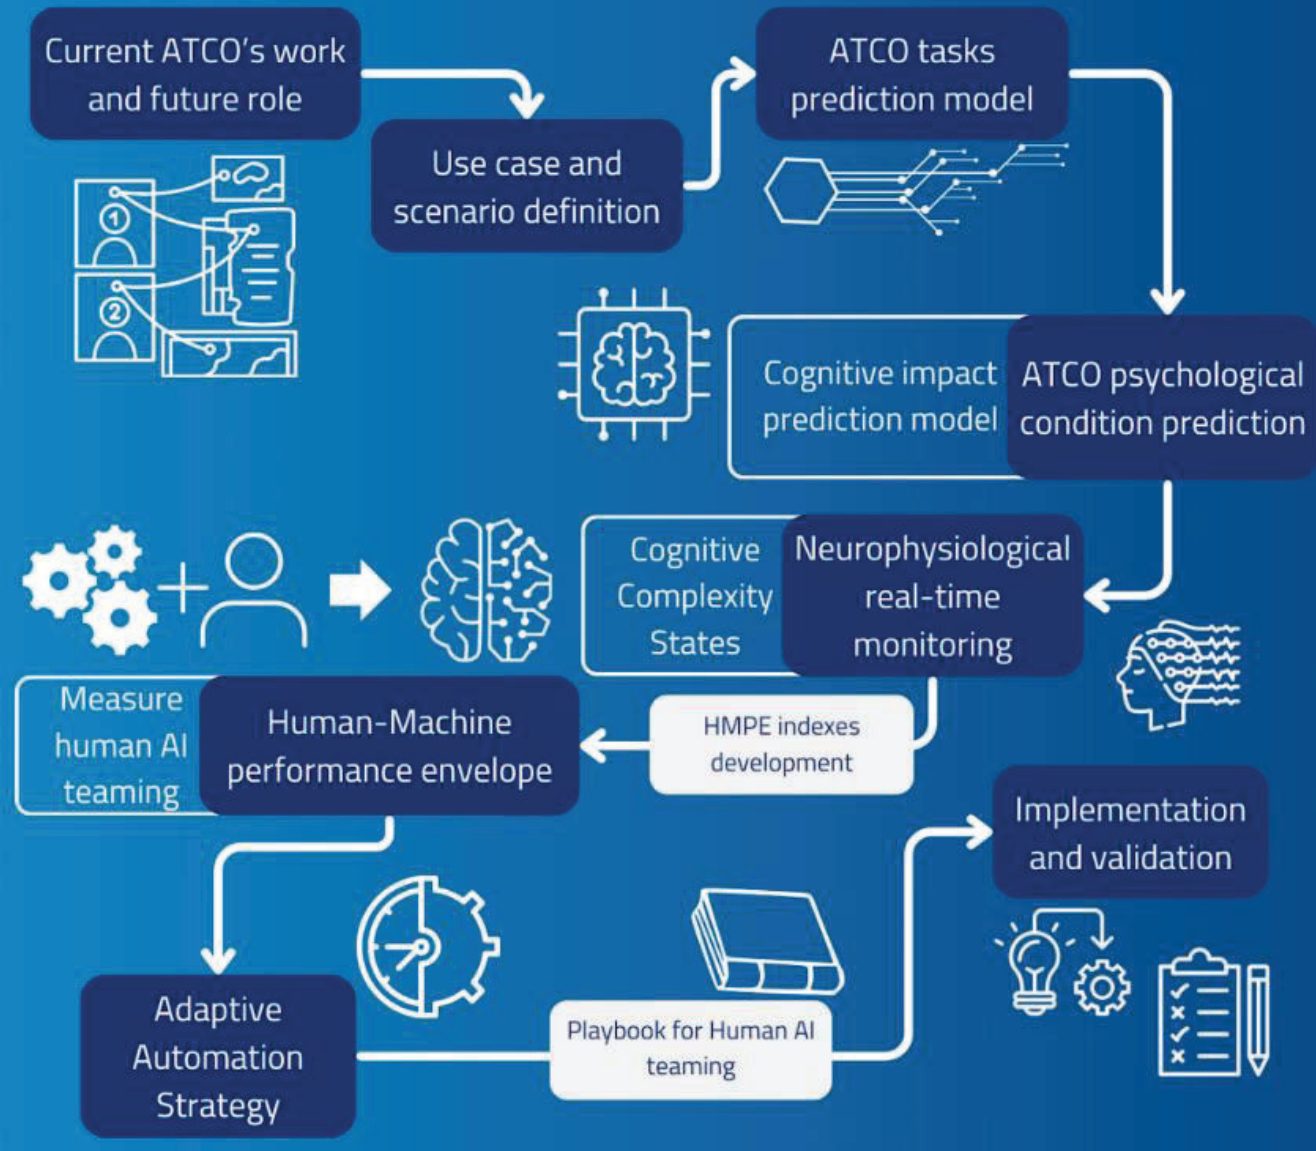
Current ATCO's work and future role

Use case and scenario definition

ATCO tasks prediction model

Cognitive impact prediction model

ATCO psychological condition prediction

Cognitive Complexity States

Neurophysiological real-time monitoring

HMPE indexes development

Measure human AI teaming

Human-Machine performance envelope

Adaptive Automation Strategy

Playbook for Human AI teaming

Implementation and validation